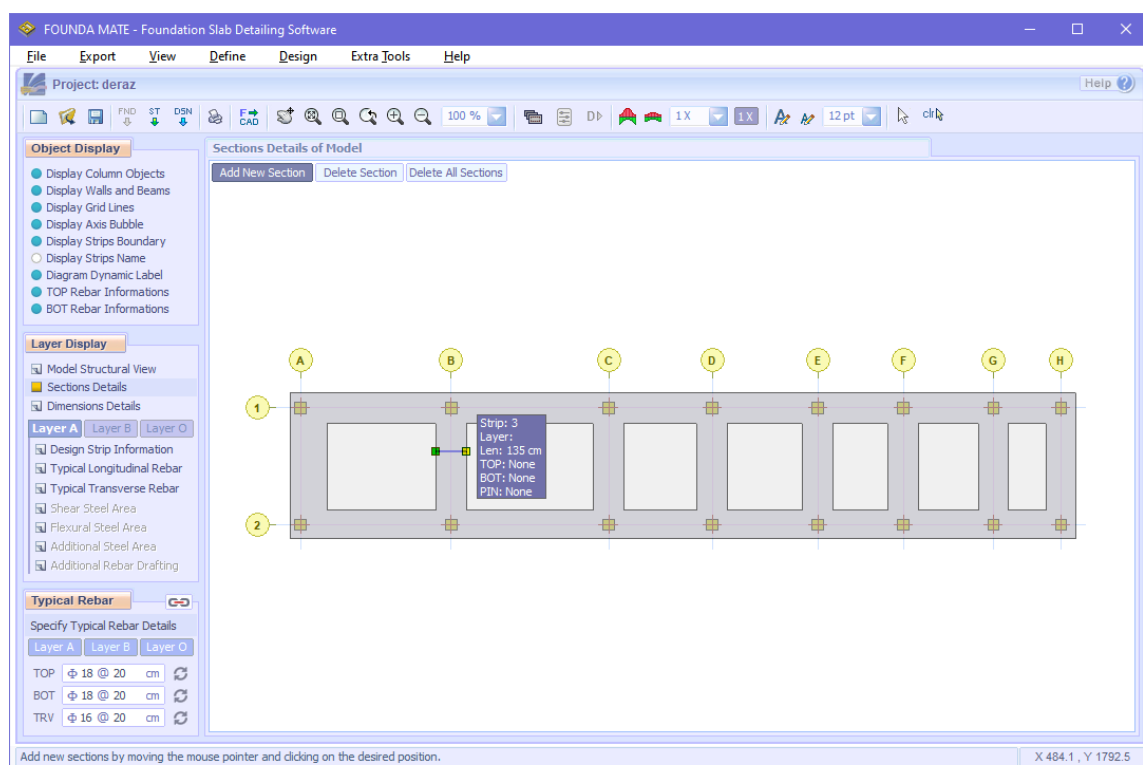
FOUNDA MATE - Foundation Slab Detailing Software

File Export View Define Design Extra Tools Help

Project: deraz

Help

FND ST DSN CAD 100 % 1 X 1 X 12 pt clr

Object Display
Display Column Objects
Display Walls and Beams
Display Grid Lines
Display Axis Bubble
Display Strips Boundary
Display Strips Name
Diagram Dynamic Label
TOP Rebar Informations
BOT Rebar Informations

Layer Display
Model Structural View
Sections Details
Dimensions Details
Layer A Layer B Layer O
Design Strip Information
Typical Longitudinal Rebar
Typical Transverse Rebar
Shear Steel Area
Flexural Steel Area
Additional Steel Area
Additional Rebar Drafting

Typical Rebar
Specify Typical Rebar Details
Layer A Layer B Layer O
TOP Φ 18 @ 20 cm
BOT Φ 18 @ 20 cm
TRV Φ 16 @ 20 cm

Sections Details of Model
Add New Section Delete Section Delete All Sections

A B C D E F G H
1
2

Strip: 3
Layer:
Len: 135 cm
TOP: None
BOT: None
PIN: None

Add new sections by moving the mouse pointer and clicking on the desired position.
X 484.1 , Y 1792.5